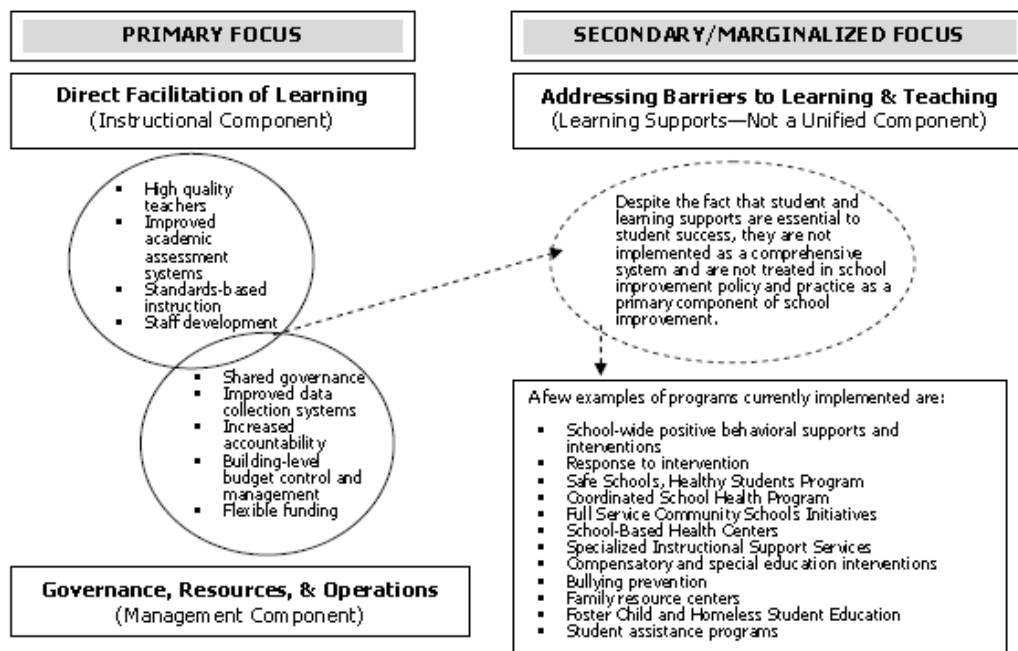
PRIMARY FOCUS

Direct Facilitation of Learning
(Instructional Component)

- High quality teachers
- Improved academic assessment systems
- Standards-based instruction
- Staff development

- Shared governance
- Improved data collection systems
- Increased accountability
- Building-level budget control and management
- Flexible funding

Governance, Resources, & Operations
(Management Component)

SECONDARY/MARGINALIZED FOCUS

Addressing Barriers to Learning & Teaching
(Learning Supports—Not a Unified Component)

Despite the fact that student and learning supports are essential to student success, they are not implemented as a comprehensive system and are not treated in school improvement policy and practice as a primary component of school improvement.

A few examples of programs currently implemented are:

- School-wide positive behavioral supports and interventions
- Response to intervention
- Safe Schools, Healthy Students Program
- Coordinated School Health Program
- Full Service Community Schools Initiatives
- School-Based Health Centers
- Specialized Instructional Support Services
- Compensatory and special education interventions
- Bullying prevention
- Family resource centers
- Foster Child and Homeless Student Education
- Student assistance programs